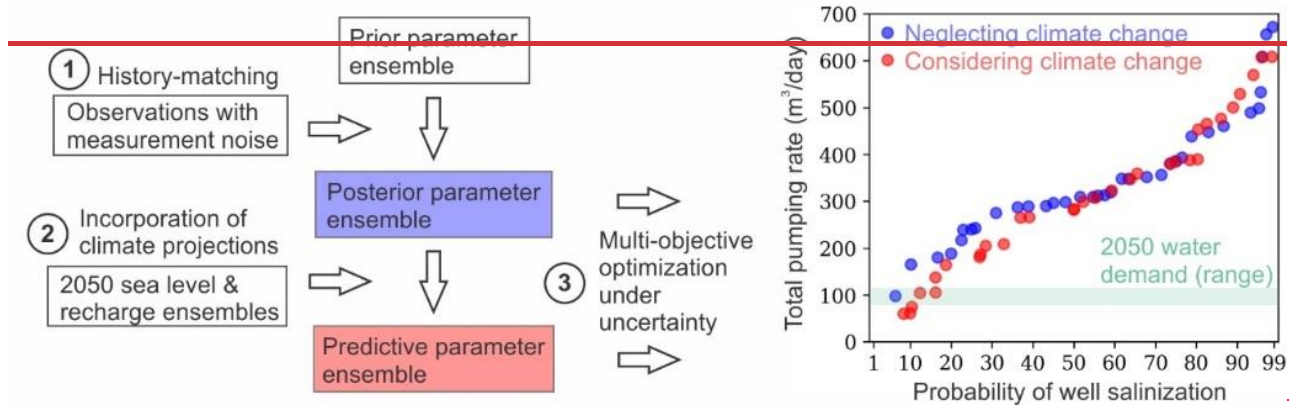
1 History-matching

Prior parameter ensemble

Observations with measurement noise

Posterior parameter ensemble

2 Incorporation of climate projections

2050 sea level & recharge ensembles

Predictive parameter ensemble

3 Multi-objective optimization under uncertainty

Neglecting climate change
Considering climate change

2050 water demand (range)

Total pumping rate (m$^3$/day)

0
100
200
300
400
500
600
700

1 10 20 30 40 50 60 70 80 90 99

Probability of well salinization